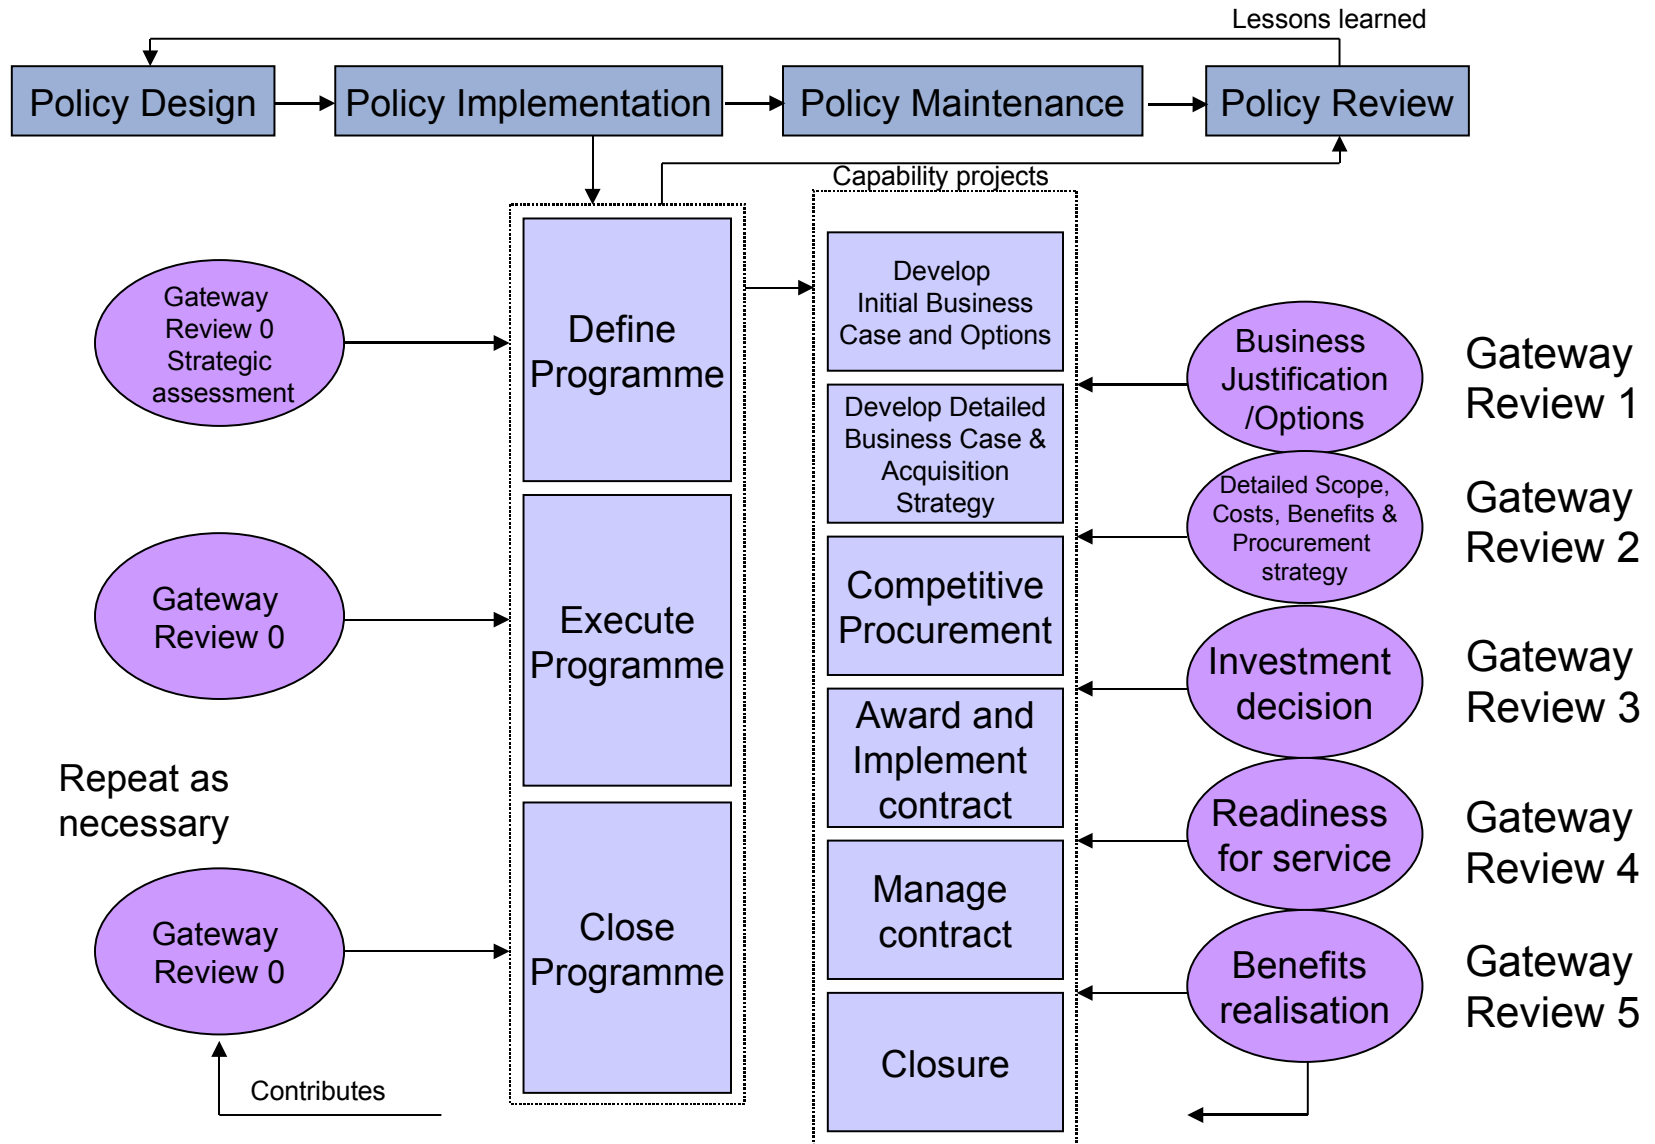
Lessons learned

Policy Design

Policy Implementation

Policy Maintenance

Policy Review

Capability projects

Gateway Review 0 Strategic assessment

Define Programme

Develop Initial Business Case and Options

Business Justification /Options

Gateway Review 1

Develop Detailed Business Case & Acquisition Strategy

Detailed Scope, Costs, Benefits & Procurement strategy

Gateway Review 2

Gateway Review 0

Execute Programme

Competitive Procurement

Investment decision

Gateway Review 3

Award and Implement contract

Readiness for service

Gateway Review 4

Repeat as necessary

Manage contract

Gateway Review 0

Close Programme

Benefits realisation

Gateway Review 5

Closure

Contributes